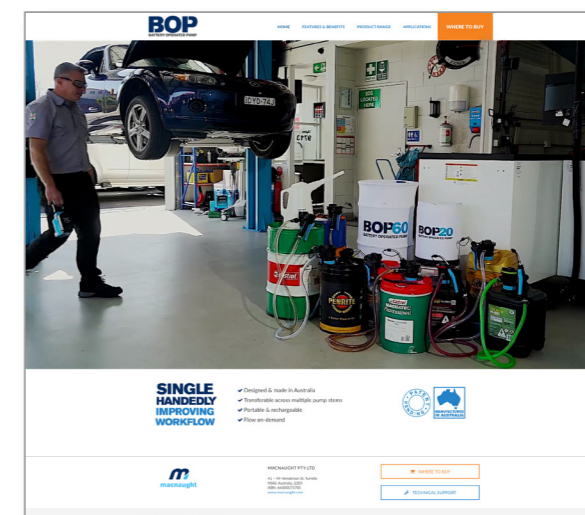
BOP
BATTERY OPERATED PUMP

HOME FEATURES & BENEFITS PRODUCT RANGE APPLICATIONS WHERE TO BUY

BOP60
BOP20

SINGLE HANDEDLY IMPROVING WORKFLOW

✔ Designed & made in Australia
✔ Transferable across multiple pump stems
✔ Portable & rechargeable
✔ Flow on-demand

MANUFACTURED IN AUSTRALIA

macnaught

MACNAUGHT PTY LTD

WHERE TO BUY

TECHNICAL SUPPORT